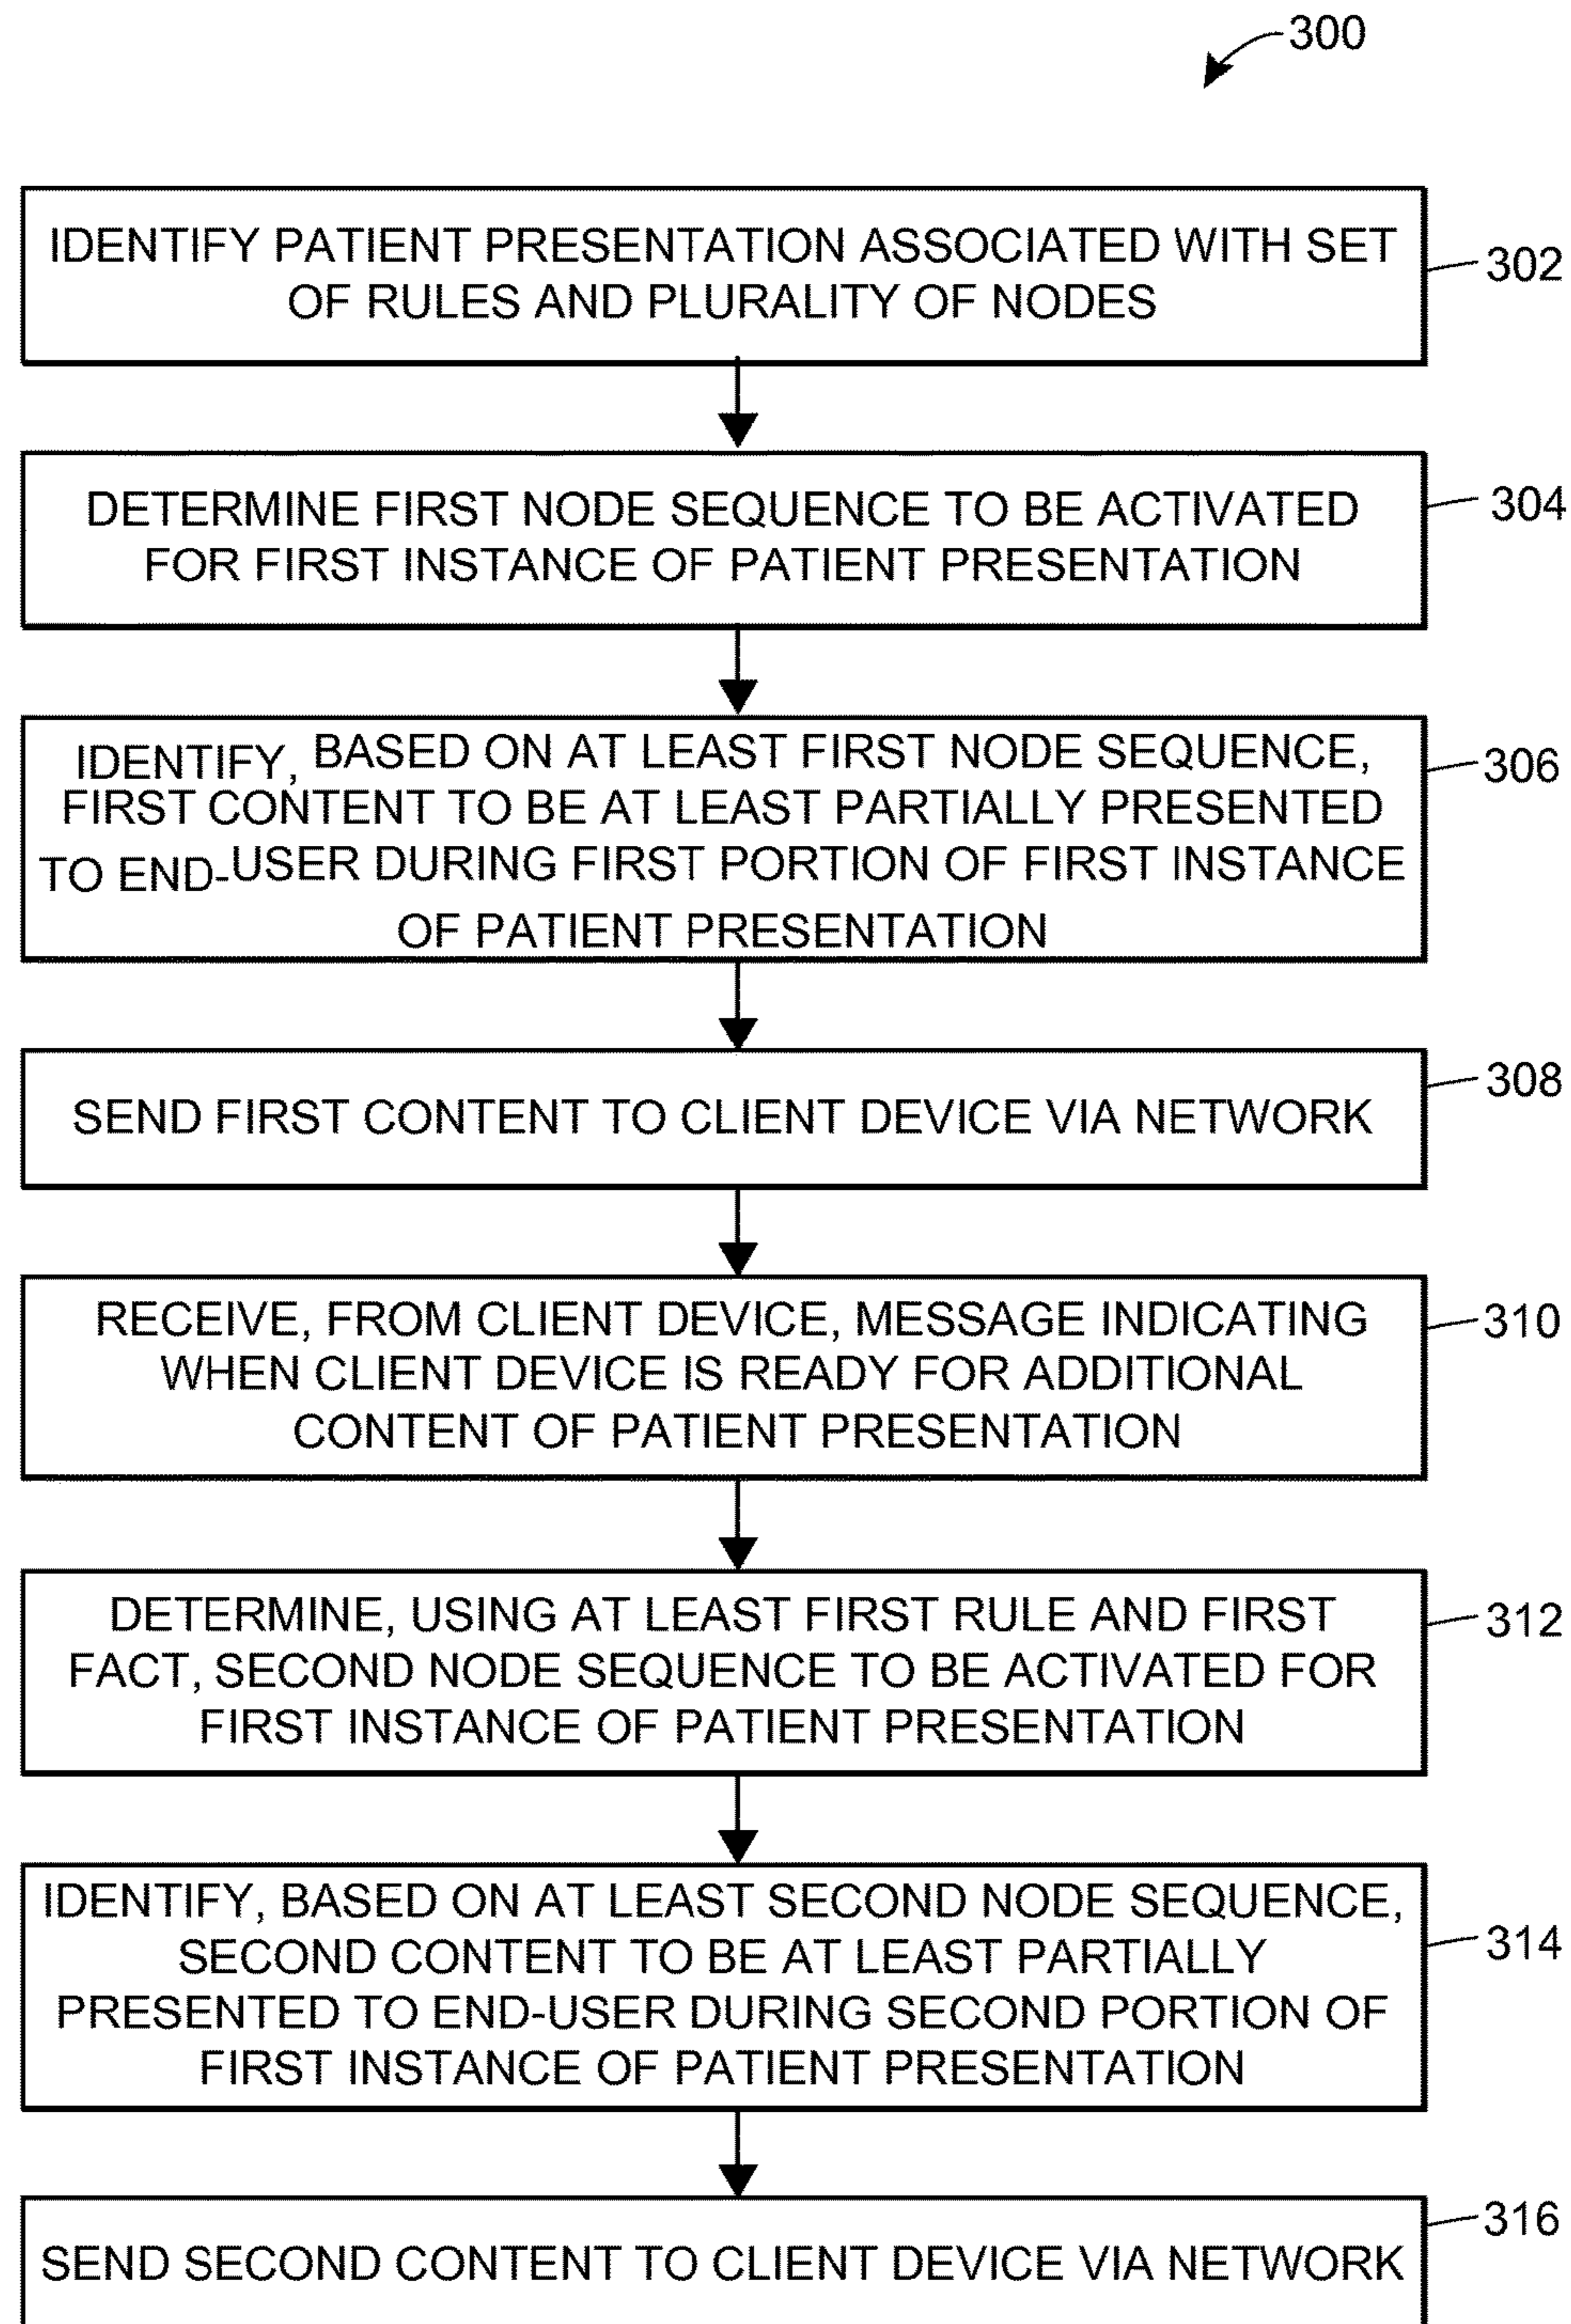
300

IDENTIFY PATIENT PRESENTATION ASSOCIATED WITH SET OF RULES AND PLURALITY OF NODES

302

DETERMINE FIRST NODE SEQUENCE TO BE ACTIVATED FOR FIRST INSTANCE OF PATIENT PRESENTATION

304

IDENTIFY, BASED ON AT LEAST FIRST NODE SEQUENCE, FIRST CONTENT TO BE AT LEAST PARTIALLY PRESENTED TO END-USER DURING FIRST PORTION OF FIRST INSTANCE OF PATIENT PRESENTATION

306

SEND FIRST CONTENT TO CLIENT DEVICE VIA NETWORK

308

RECEIVE, FROM CLIENT DEVICE, MESSAGE INDICATING WHEN CLIENT DEVICE IS READY FOR ADDITIONAL CONTENT OF PATIENT PRESENTATION

310

DETERMINE, USING AT LEAST FIRST RULE AND FIRST FACT, SECOND NODE SEQUENCE TO BE ACTIVATED FOR FIRST INSTANCE OF PATIENT PRESENTATION

312

IDENTIFY, BASED ON AT LEAST SECOND NODE SEQUENCE, SECOND CONTENT TO BE AT LEAST PARTIALLY PRESENTED TO END-USER DURING SECOND PORTION OF FIRST INSTANCE OF PATIENT PRESENTATION

314

SEND SECOND CONTENT TO CLIENT DEVICE VIA NETWORK

316